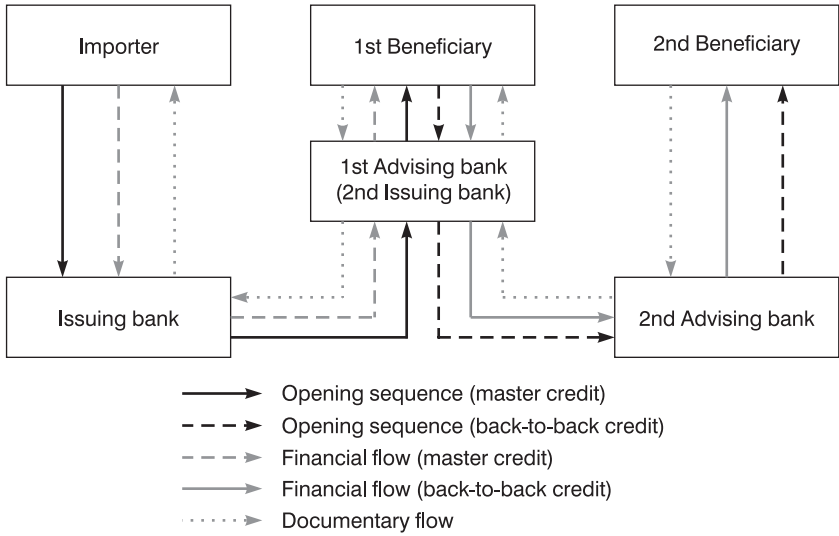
Importer

1st Beneficiary

2nd Beneficiary

1st Advising bank (2nd Issuing bank)

Issuing bank

2nd Advising bank

Opening sequence (master credit)
Opening sequence (back-to-back credit)
Financial flow (master credit)
Financial flow (back-to-back credit)
Documentary flow